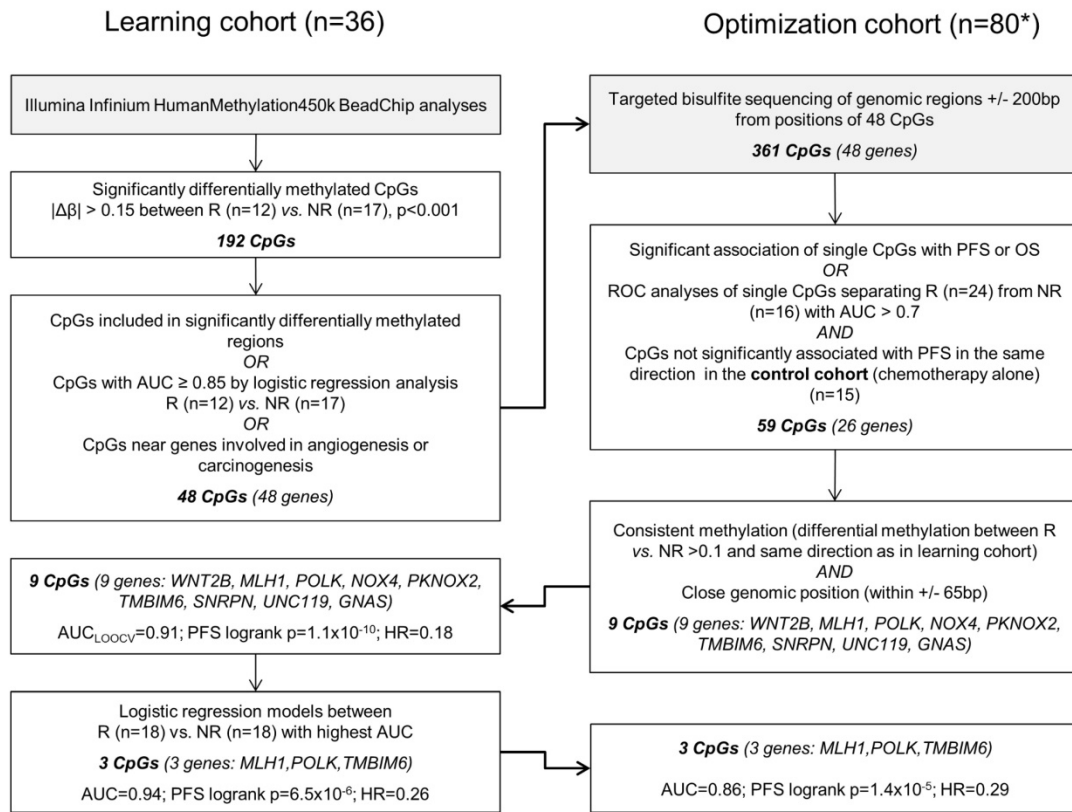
Learning cohort (n=36)

Optimization cohort (n=80*)

Illumina Infinium HumanMethylation450k BeadChip analyses

Significantly differentially methylated CpGs $|\Delta\beta| > 0.15$ between R (n=12) *vs.* NR (n=17), p<0.001

**192 CpGs**

CpGs included in significantly differentially methylated regions
*OR*
CpGs with AUC ≥ 0.85 by logistic regression analysis R (n=12) *vs.* NR (n=17)
*OR*
CpGs near genes involved in angiogenesis or carcinogenesis

**48 CpGs** *(48 genes)*

**9 CpGs** *(9 genes: WNT2B, MLH1, POLK, NOX4, PKNOX2, TMBIM6, SNRPN, UNC119, GNAS)*

$AUC_{LOOCV}$=0.91; PFS logrank p=$1.1x10^{-10}$; HR=0.18

Logistic regression models between R (n=18) vs. NR (n=18) with highest AUC

**3 CpGs** *(3 genes: MLH1,POLK,TMBIM6)*

AUC=0.94; PFS logrank p=$6.5x10^{-6}$; HR=0.26

Targeted bisulfite sequencing of genomic regions +/- 200bp from positions of 48 CpGs

**361 CpGs** *(48 genes)*

Significant association of single CpGs with PFS or OS
*OR*
ROC analyses of single CpGs separating R (n=24) from NR (n=16) with AUC > 0.7
*AND*
CpGs not significantly associated with PFS in the same direction in the **control cohort** (chemotherapy alone) (n=15)

**59 CpGs** *(26 genes)*

Consistent methylation (differential methylation between R *vs.* NR >0.1 and same direction as in learning cohort)
*AND*
Close genomic position (within +/- 65bp)

**9 CpGs** *(9 genes: WNT2B, MLH1, POLK, NOX4, PKNOX2, TMBIM6, SNRPN, UNC119, GNAS)*

**3 CpGs** *(3 genes: MLH1,POLK,TMBIM6)*

AUC=0.86; PFS logrank p=$1.4x10^{-5}$; HR=0.29